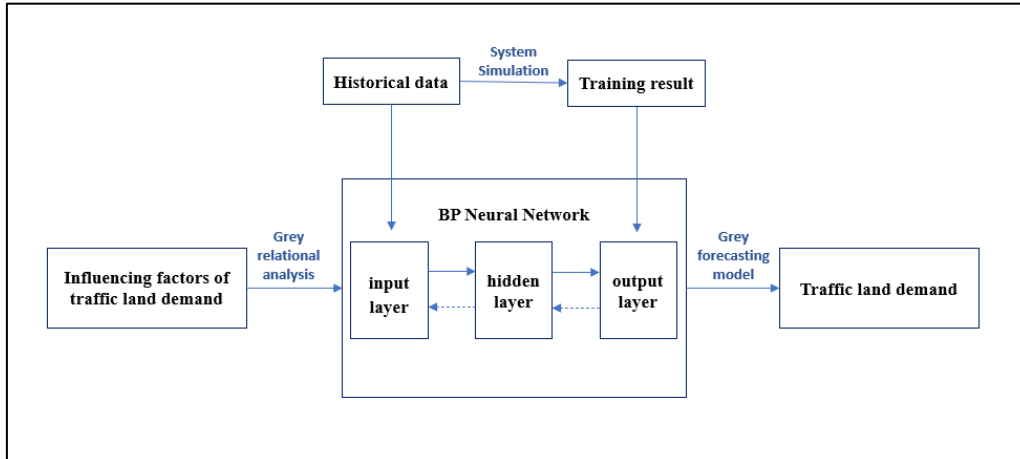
Historical data

System Simulation

Training result

BP Neural Network

Grey relational analysis

Influencing factors of traffic land demand

input layer

hidden layer

output layer

Grey forecasting model

Traffic land demand